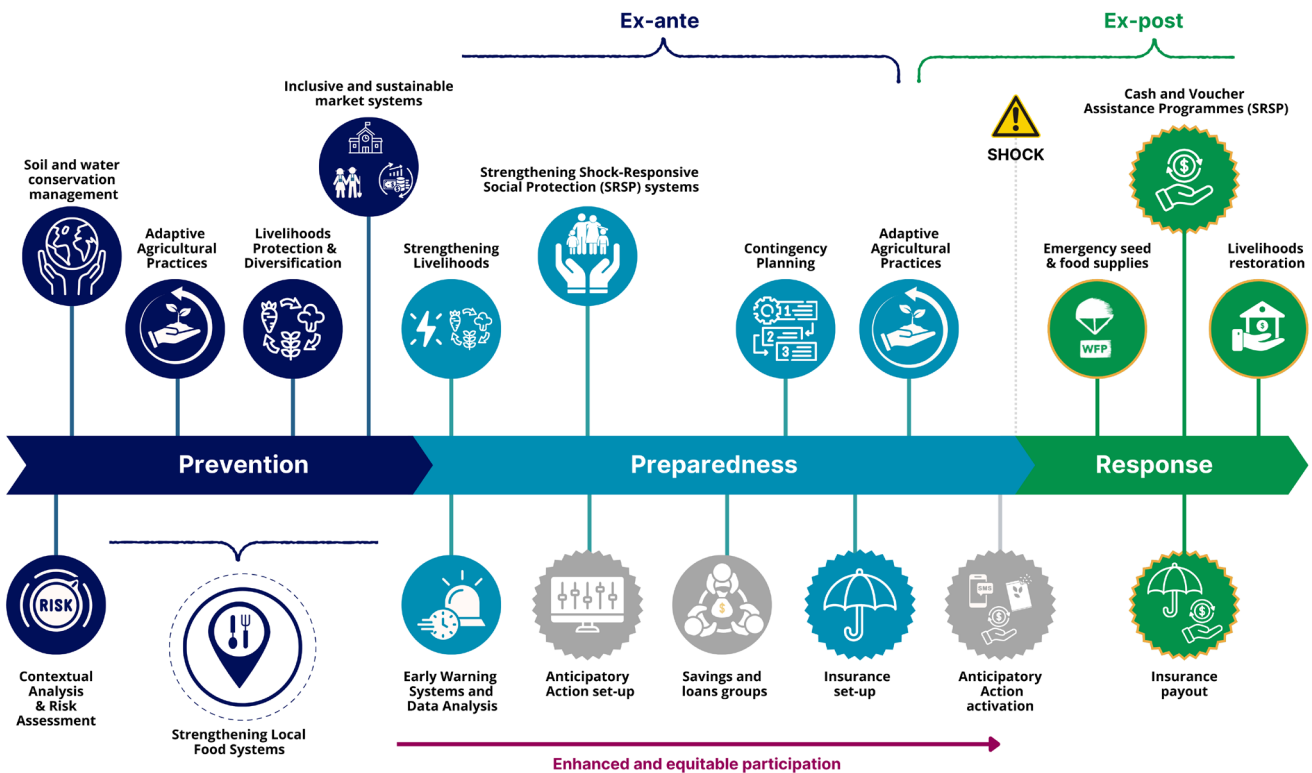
Ex-ante

Ex-post

Inclusive and sustainable market systems

Cash and Voucher Assistance Programmes (SRSP)

SHOCK

Soil and water conservation management

Strengthening Shock-Responsive Social Protection (SRSP) systems

Adaptive Agricultural Practices

Livelihoods Protection & Diversification

Strengthening Livelihoods

Contingency Planning

Adaptive Agricultural Practices

Emergency seed & food supplies

Livelihoods restoration

WFP

Prevention

Preparedness

Response

RISK

Contextual Analysis & Risk Assessment

Strengthening Local Food Systems

Early Warning Systems and Data Analysis

Anticipatory Action set-up

Savings and loans groups

Insurance set-up

SMS

Anticipatory Action activation

Insurance payout

Enhanced and equitable participation